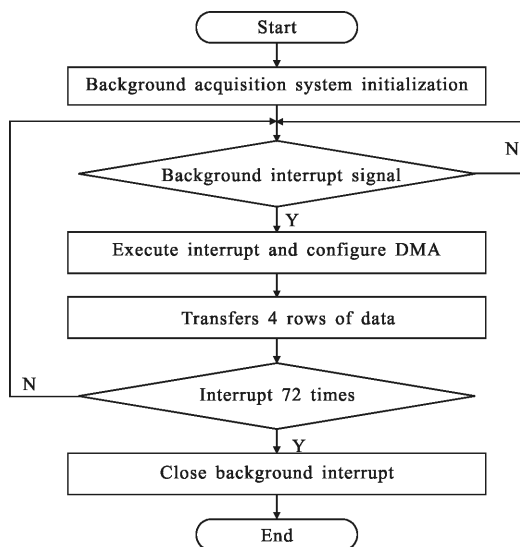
Start

Background acquisition system initialization

Background interrupt signal

N

Y

Execute interrupt and configure DMA

Transfers 4 rows of data

N

Interrupt 72 times

Y

Close background interrupt

End